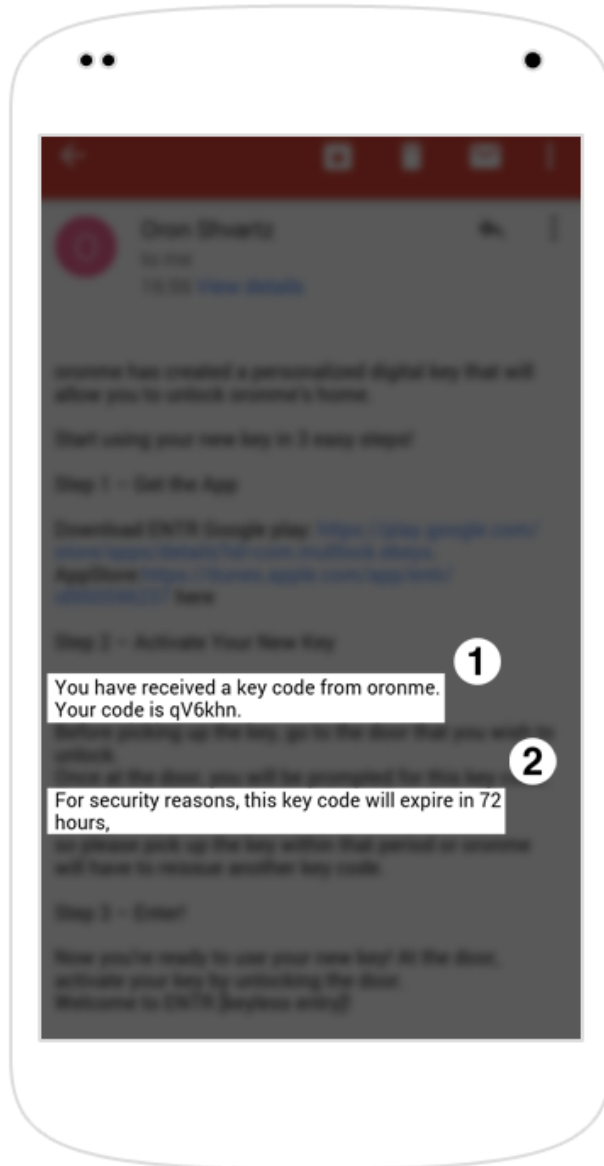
Oron Shvartz

oronme has created a personalized digital key that will allow you to unlock oronme's home.

Start using your new key in 3 easy steps!

Step 1 – Get the App

Download ENTR Google play: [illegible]
AppStore: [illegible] here

Step 2 – Activate Your New Key

1

You have received a key code from oronme.
Your code is qV6khn.

Before picking up the key, go to the door that you wish to unlock.
Once at the door, you will be prompted for this key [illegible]

2

For security reasons, this key code will expire in 72 hours,

so please pick up the key within that period or oronme will have to reissue another key code.

Step 3 – Enter!

Now you're ready to use your new key! At the door, activate your key by unlocking the door.
Welcome to ENTR [keyless entry]!